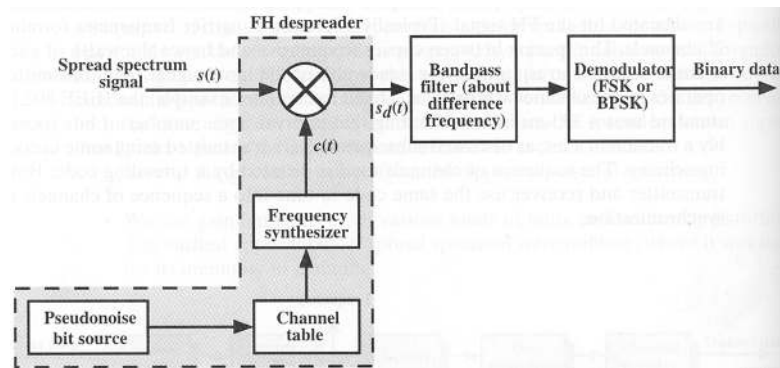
FH despreader

Spread spectrum signal

$s(t)$

$s_d(t)$

$c(t)$

Bandpass filter (about difference frequency)

Demodulator (FSK or BPSK)

Binary data

Frequency synthesizer

Pseudonoise bit source

Channel table